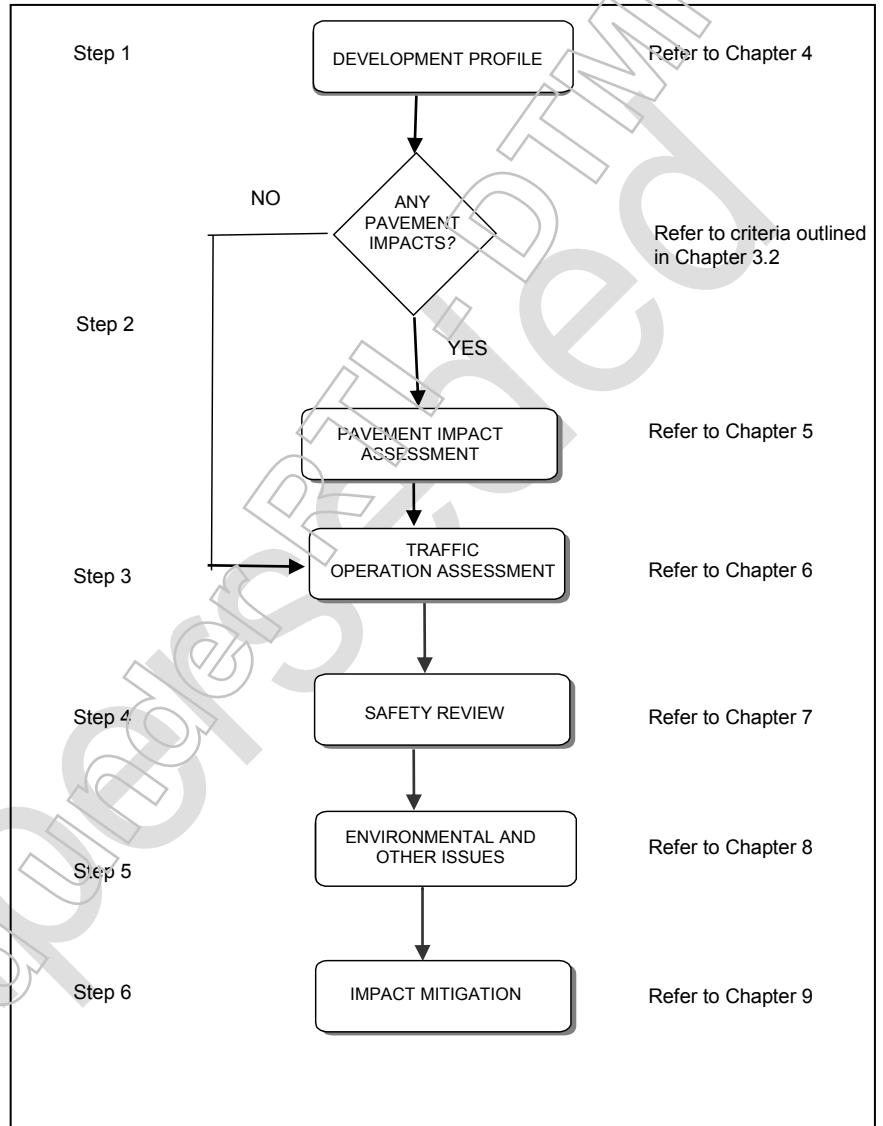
Step 1

DEVELOPMENT PROFILE

Refer to Chapter 4

NO

ANY PAVEMENT IMPACTS?

Refer to criteria outlined in Chapter 3.2

Step 2

YES

PAVEMENT IMPACT ASSESSMENT

Refer to Chapter 5

Step 3

TRAFFIC OPERATION ASSESSMENT

Refer to Chapter 6

Step 4

SAFETY REVIEW

Refer to Chapter 7

Step 5

ENVIRONMENTAL AND OTHER ISSUES

Refer to Chapter 8

Step 6

IMPACT MITIGATION

Refer to Chapter 9

Superseded DTMR